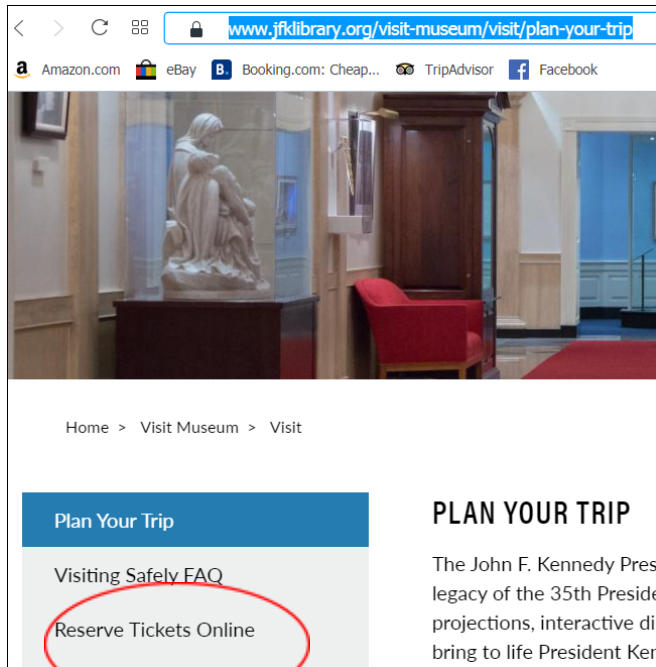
www.jfklibrary.org/visit-museum/visit/plan-your-trip

Amazon.com eBay Booking.com: Cheap... TripAdvisor Facebook

Home > Visit Museum > Visit

Plan Your Trip

Visiting Safely FAQ

Reserve Tickets Online

PLAN YOUR TRIP

The John F. Kennedy Pres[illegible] legacy of the 35th Preside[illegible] projections, interactive di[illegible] bring to life President Ke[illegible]